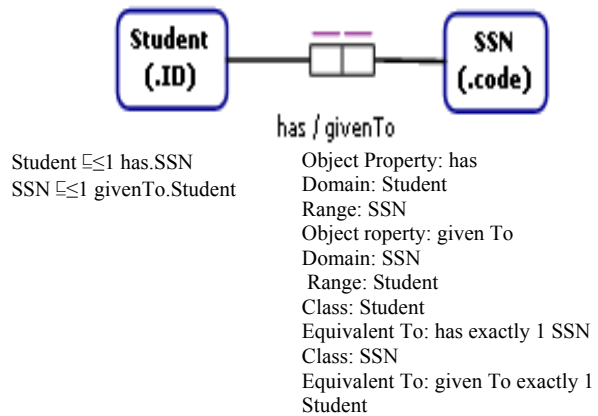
Student
(.ID)

SSN
(.code)

has / givenTo

Student $\sqsubseteq \leq 1$ has.SSN
SSN $\sqsubseteq \leq 1$ givenTo.Student

Object Property: has
Domain: Student
Range: SSN
Object roperty: given To
Domain: SSN
Range: Student
Class: Student
Equivalent To: has exactly 1 SSN
Class: SSN
Equivalent To: given To exactly 1 Student